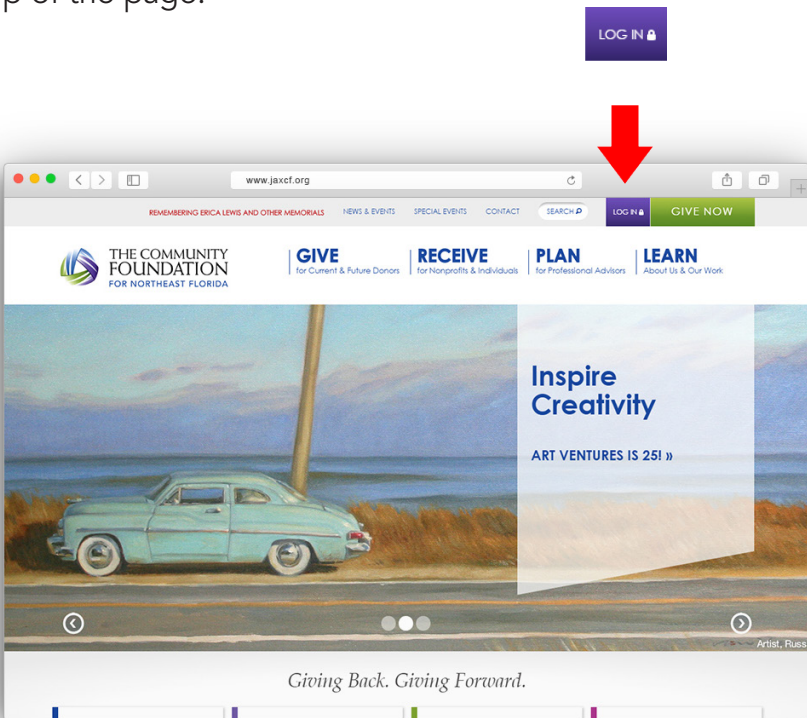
p of the page.

LOG IN

www.jaxcf.org

REMEMBERING ERICA LEWIS AND OTHER MEMORIALS NEWS & EVENTS SPECIAL EVENTS CONTACT SEARCH LOG IN GIVE NOW

THE COMMUNITY FOUNDATION FOR NORTHEAST FLORIDA

GIVE for Current & Future Donors

RECEIVE for Nonprofits & Individuals

PLAN for Professional Advisors

LEARN About Us & Our Work

Inspire Creativity

ART VENTURES IS 25! »

Artist, Russ

Giving Back. Giving Forward.